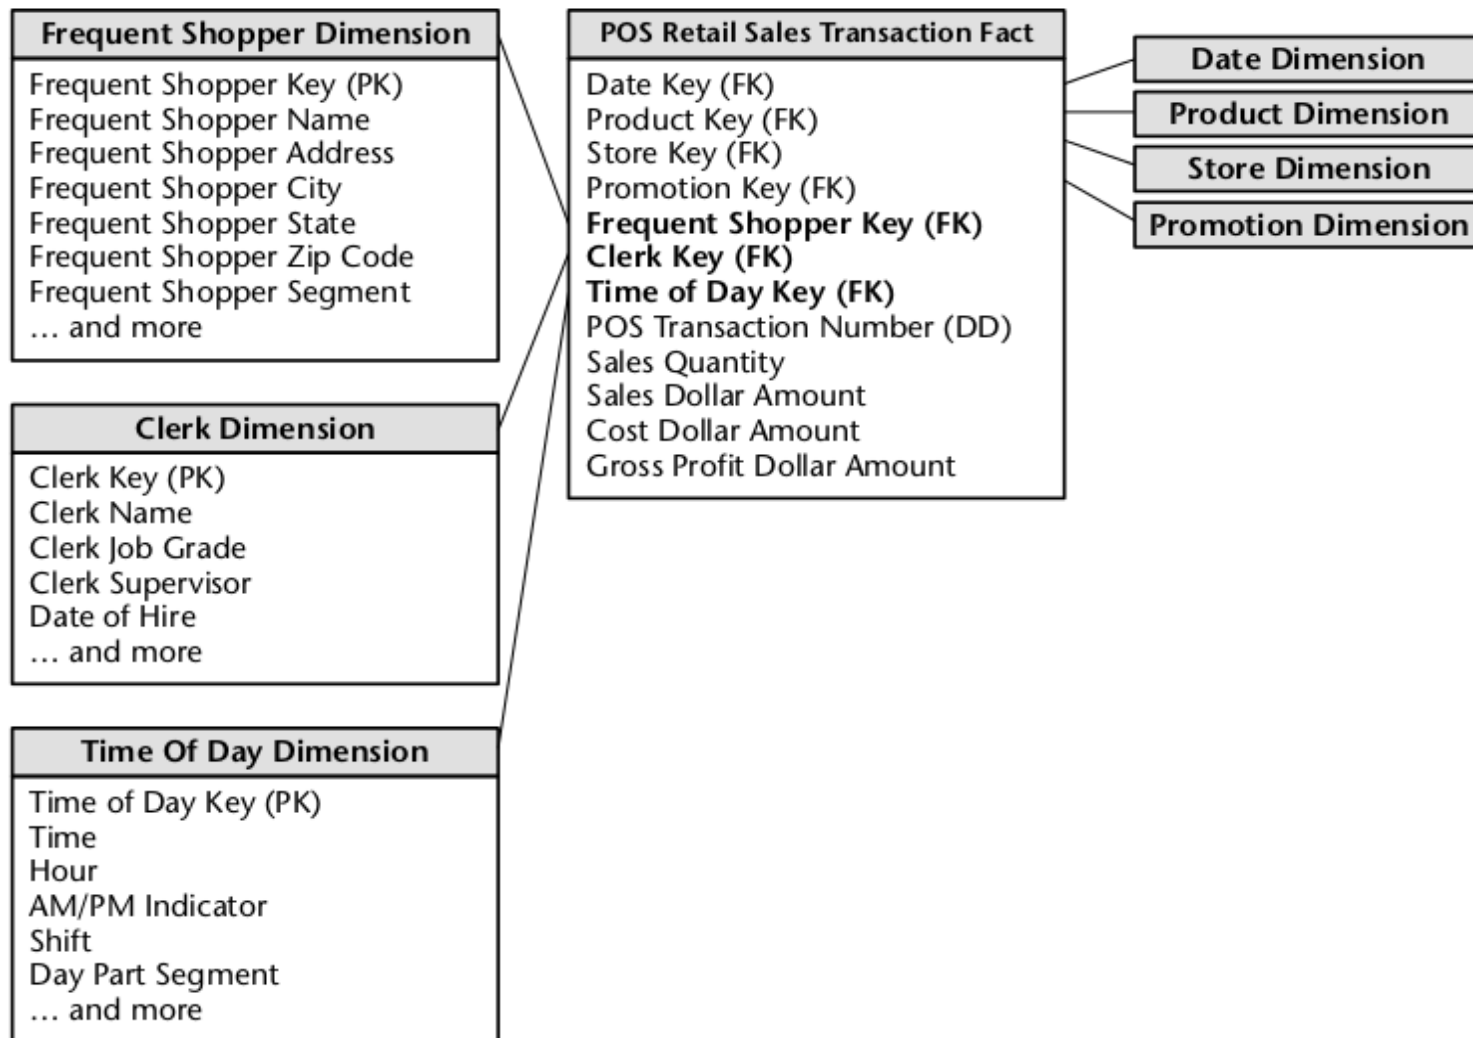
Frequent Shopper Dimension
Frequent Shopper Key (PK)
Frequent Shopper Name
Frequent Shopper Address
Frequent Shopper City
Frequent Shopper State
Frequent Shopper Zip Code
Frequent Shopper Segment
… and more

POS Retail Sales Transaction Fact
Date Key (FK)
Product Key (FK)
Store Key (FK)
Promotion Key (FK)
**Frequent Shopper Key (FK)**
**Clerk Key (FK)**
**Time of Day Key (FK)**
POS Transaction Number (DD)
Sales Quantity
Sales Dollar Amount
Cost Dollar Amount
Gross Profit Dollar Amount

Date Dimension

Product Dimension

Store Dimension

Promotion Dimension

Clerk Dimension
Clerk Key (PK)
Clerk Name
Clerk Job Grade
Clerk Supervisor
Date of Hire
… and more

Time Of Day Dimension
Time of Day Key (PK)
Time
Hour
AM/PM Indicator
Shift
Day Part Segment
… and more